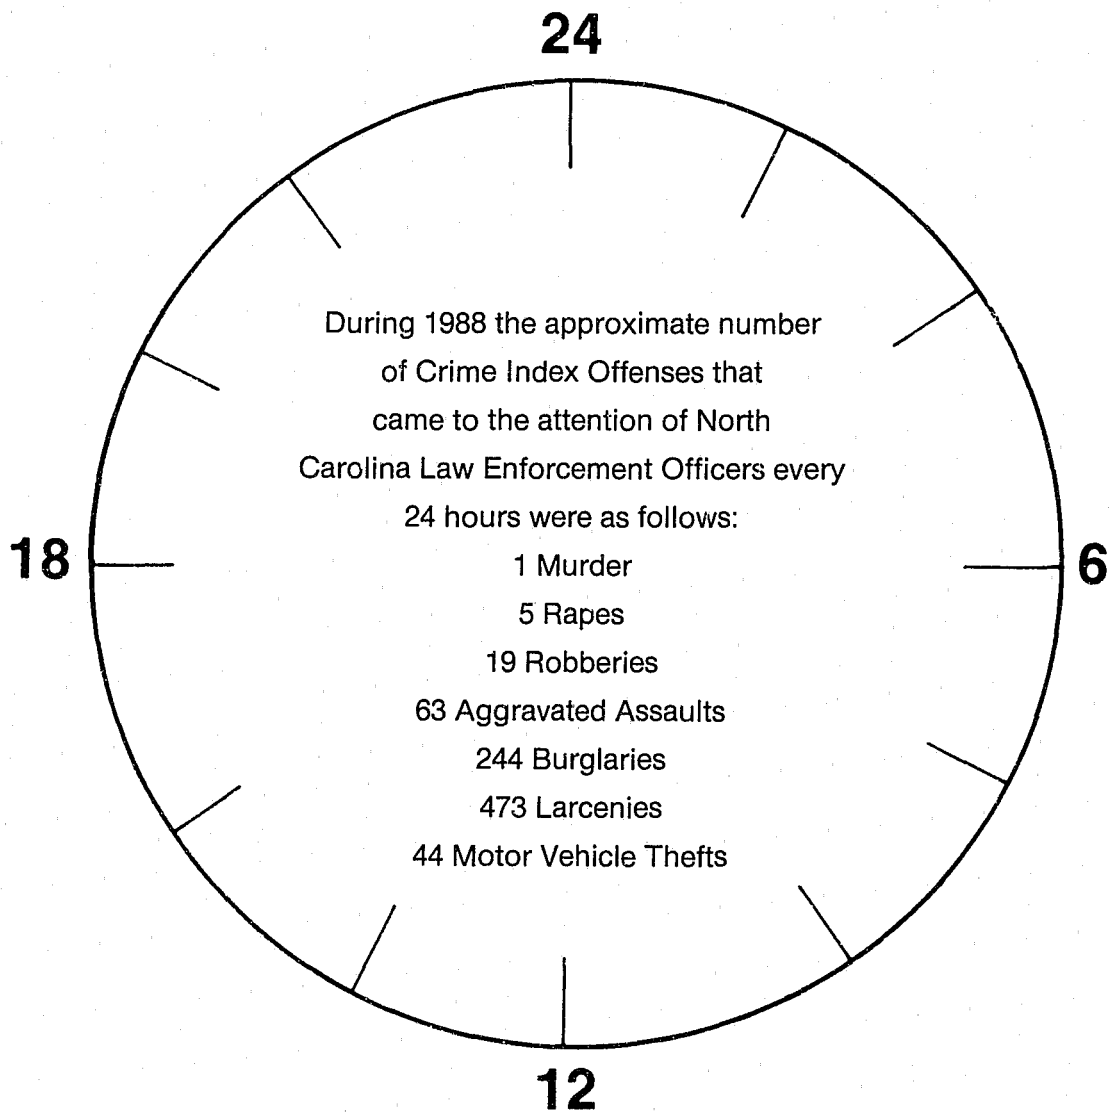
24

18

6

12

During 1988 the approximate number of Crime Index Offenses that came to the attention of North Carolina Law Enforcement Officers every 24 hours were as follows:

1 Murder

5 Rapes

19 Robberies

63 Aggravated Assaults

244 Burglaries

473 Larcenies

44 Motor Vehicle Thefts